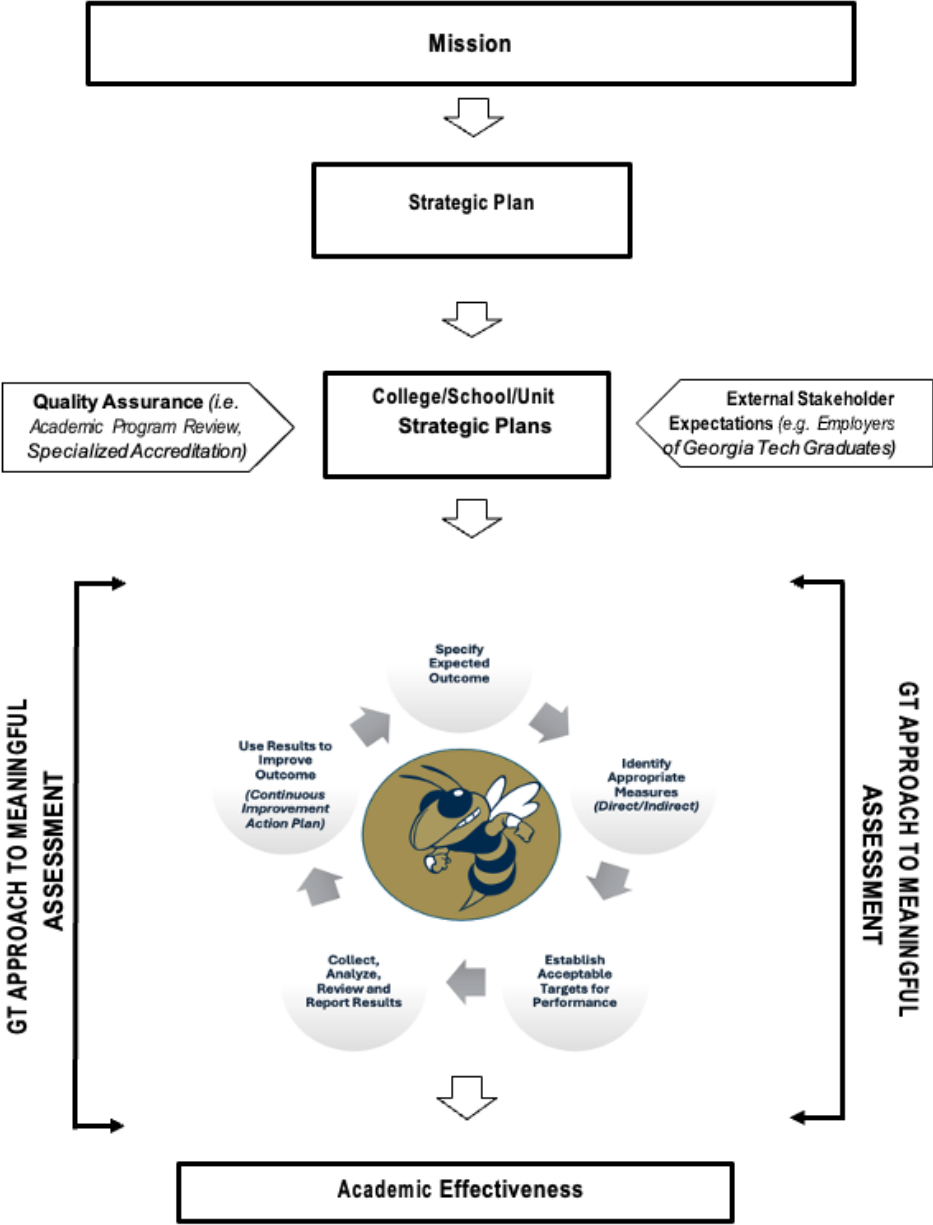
Mission

Strategic Plan

Quality Assurance (i.e. Academic Program Review, Specialized Accreditation)

College/School/Unit Strategic Plans

External Stakeholder Expectations (e.g. Employers of Georgia Tech Graduates)

GT APPROACH TO MEANINGFUL ASSESSMENT

Specify Expected Outcome

Identify Appropriate Measures (Direct/Indirect)

Establish Acceptable Targets for Performance

Collect, Analyze, Review and Report Results

Use Results to Improve Outcome (Continuous Improvement Action Plan)

GT APPROACH TO MEANINGFUL ASSESSMENT

Academic Effectiveness